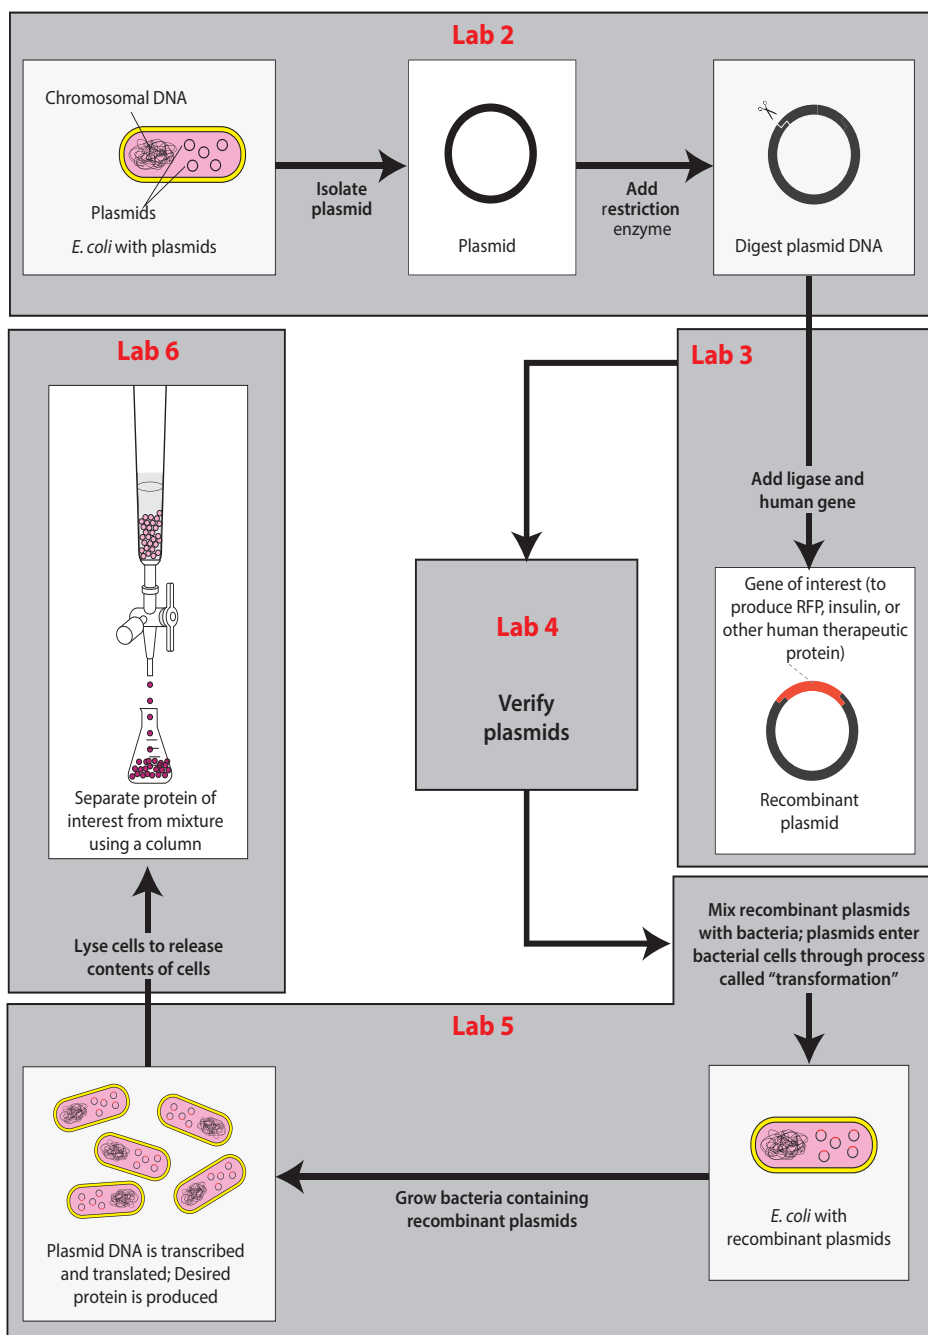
Lab 2

Chromosomal DNA

Plasmids

E. coli with plasmids

Isolate plasmid

Plasmid

Add restriction enzyme

Digest plasmid DNA

Lab 6

Separate protein of interest from mixture using a column

Lab 3

Add ligase and human gene

Gene of interest (to produce RFP, insulin, or other human therapeutic protein)

Recombinant plasmid

Lab 4

Verify plasmids

Lyse cells to release contents of cells

Mix recombinant plasmids with bacteria; plasmids enter bacterial cells through process called "transformation"

Lab 5

Plasmid DNA is transcribed and translated; Desired protein is produced

Grow bacteria containing recombinant plasmids

E. coli with recombinant plasmids